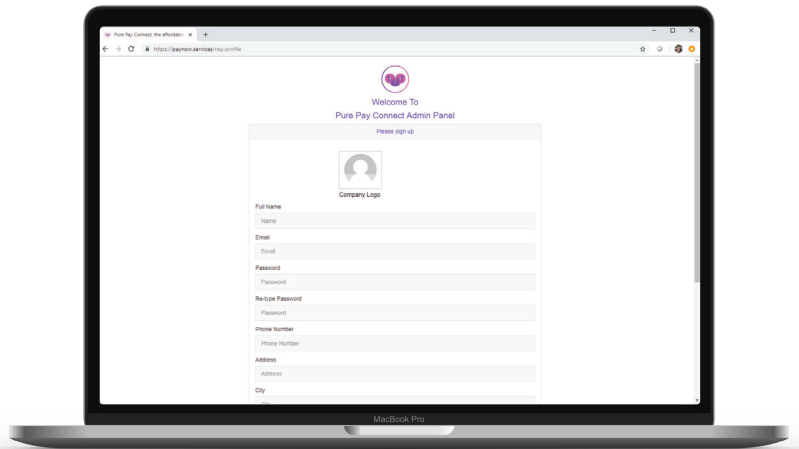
Pure Pay Connect: the affordable ×

https://paynow.services/reg-profile

Welcome To
Pure Pay Connect Admin Panel

Please sign up

Company Logo

Full Name
Name

Email
Email

Password
Password

Re-type Password
Password

Phone Number
Phone Number

Address
Address

City
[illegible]

MacBook Pro